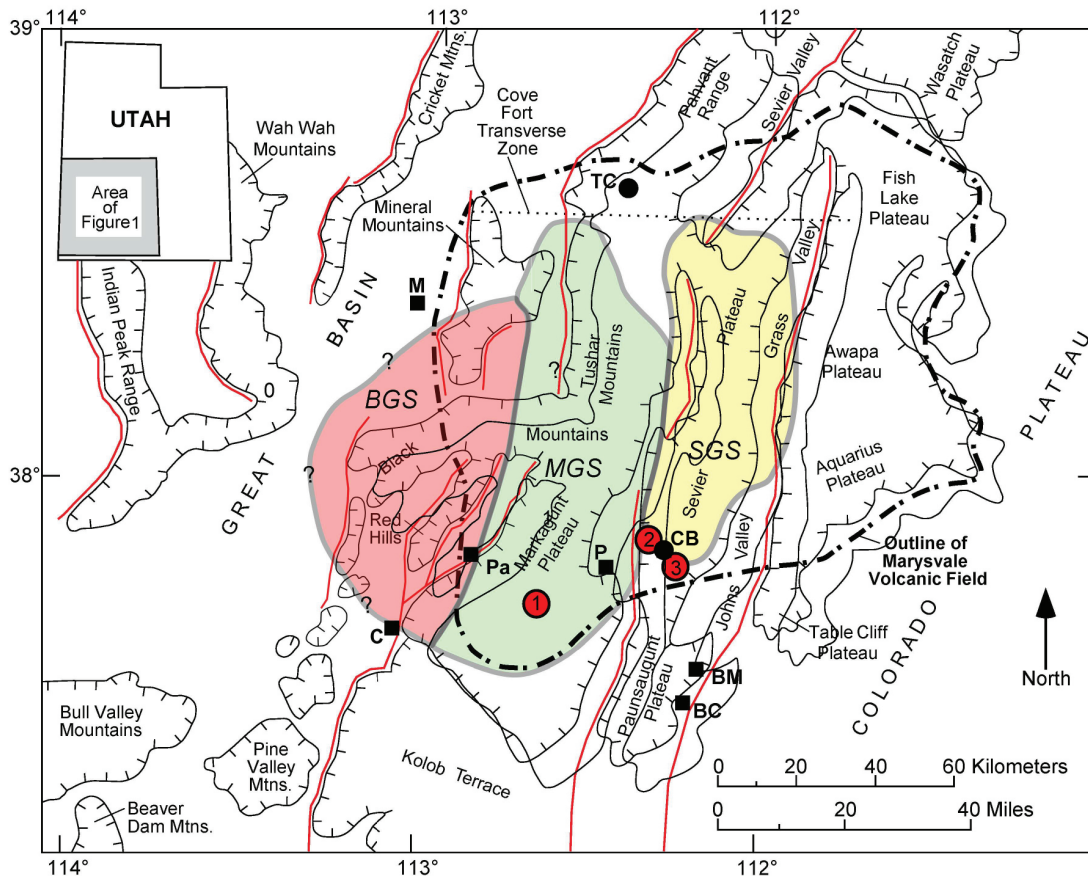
39° 114° 113° 112°

UTAH

Area of Figure1

Wah Wah Mountains

Cricket Mtns.

Cove Fort Transverse Zone

Pahvant Range

Sevier Valley

Wasatch Plateau

TC

Fish Lake Plateau

Mineral Mountains

Indian Peak Range

BASIN

M

?

Tushar Mountains

Plateau

Grass

Valley

Awapa Plateau

PLATEAU

0

BGS

?

Mountains

MGS

SGS

38°

GREAT

?

Black

Red Hills

Markagunt Plateau

Sevier

Aquarius Plateau

2 CB

Pa

P

3

Valley

Outline of Marysvale Volcanic Field

1

?

C

Johns

Table Cliff Plateau

COLORADO

North

Paunsaugunt Plateau

BM

BC

Bull Valley Mountains

Pine Valley Mtns.

Kolob Terrace

0 20 40 60 Kilometers

0 20 40 Miles

Beaver Dam Mtns.

114° 113° 112°